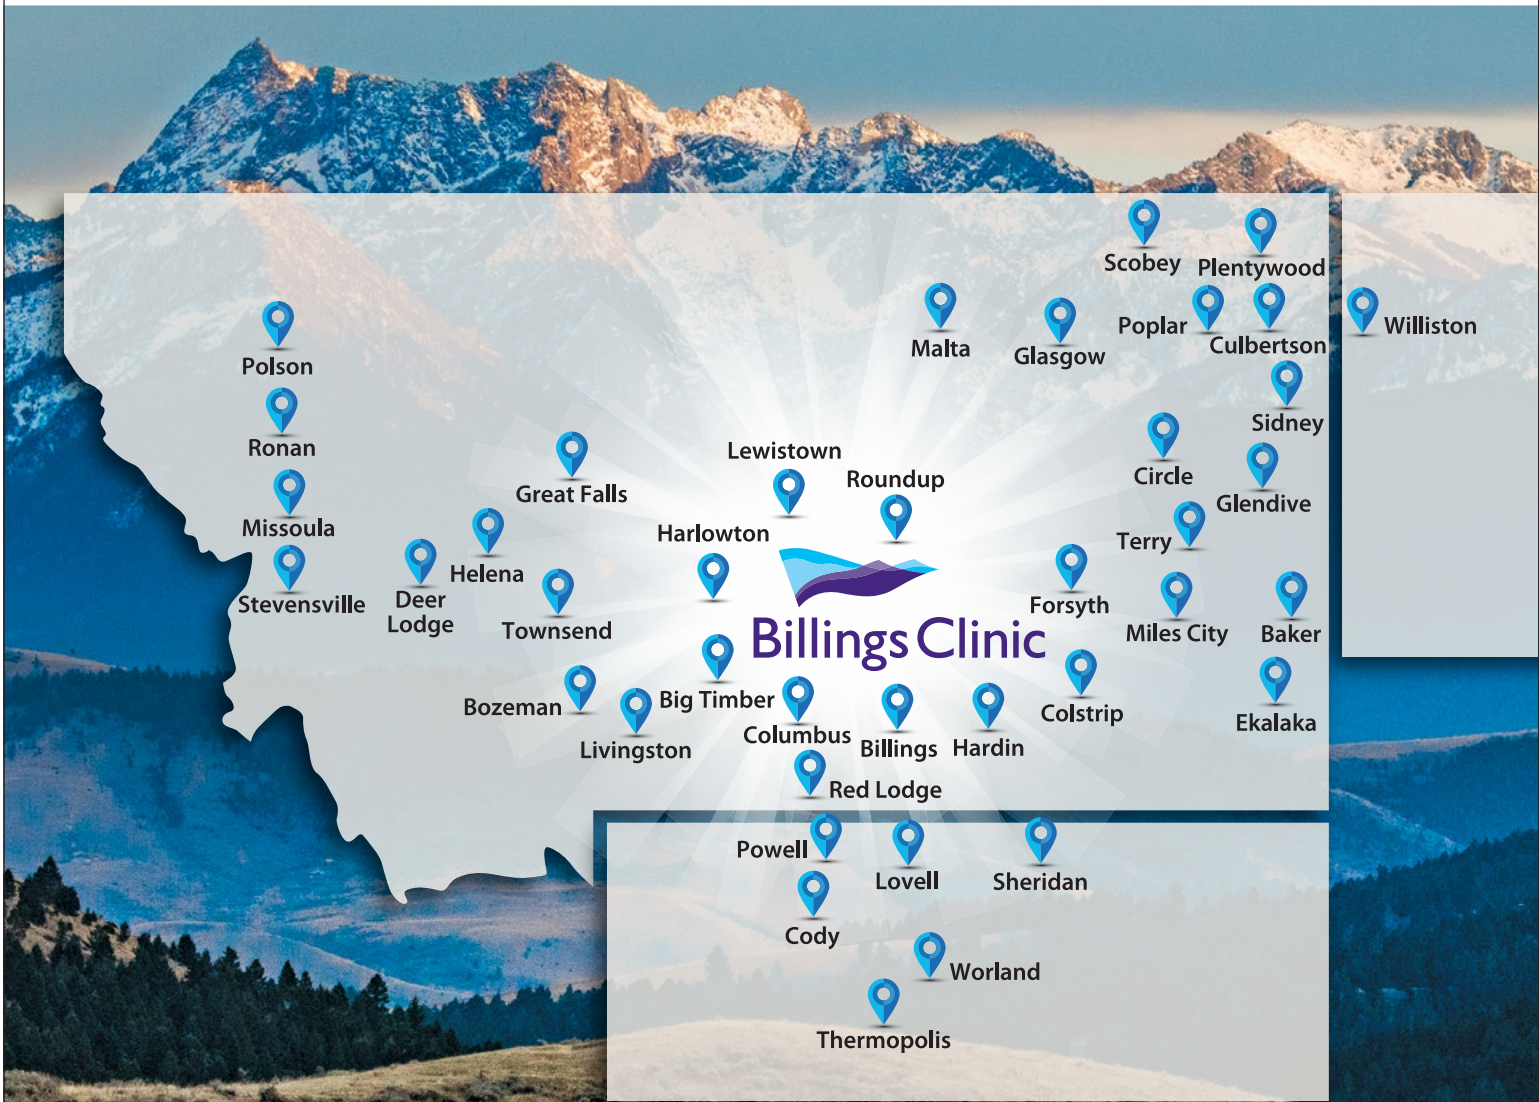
Scobey
Plentywood
Poplar
Culbertson
Williston
Malta
Glasgow
Polson
Sidney
Ronan
Circle
Glendive
Lewistown
Roundup
Great Falls
Missoula
Terry
Harlowton
Helena
Stevensville
Deer Lodge
Townsend
Forsyth
Miles City
Baker
Billings Clinic
Bozeman
Big Timber
Colstrip
Columbus
Ekalaka
Livingston
Billings
Hardin
Red Lodge
Powell
Lovell
Sheridan
Cody
Worland
Thermopolis